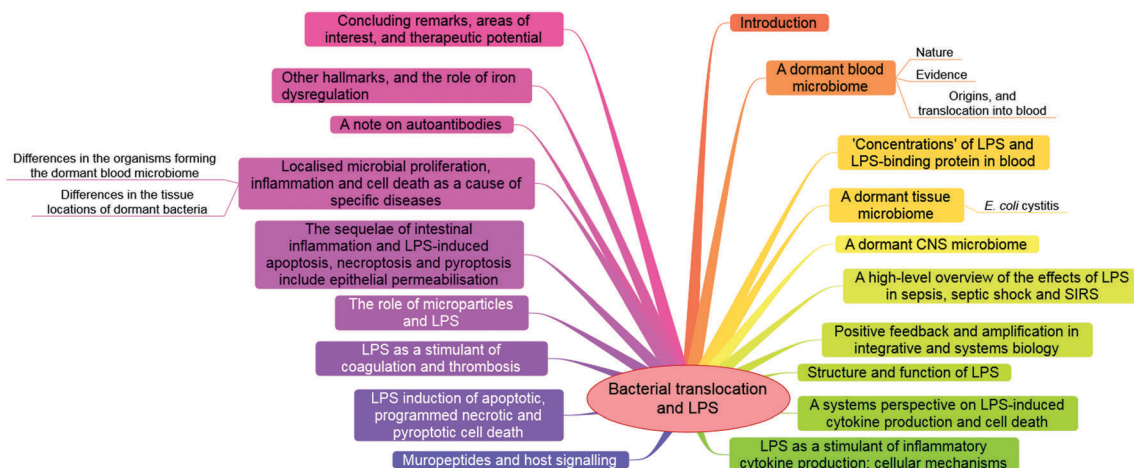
Bacterial translocation and LPS

Introduction

A dormant blood microbiome

Nature

Evidence

Origins, and translocation into blood

'Concentrations' of LPS and LPS-binding protein in blood

A dormant tissue microbiome

*E. coli* cystitis

A dormant CNS microbiome

A high-level overview of the effects of LPS in sepsis, septic shock and SIRS

Positive feedback and amplification in integrative and systems biology

Structure and function of LPS

A systems perspective on LPS-induced cytokine production and cell death

LPS as a stimulant of inflammatory cytokine production: cellular mechanisms

Concluding remarks, areas of interest, and therapeutic potential

Other hallmarks, and the role of iron dysregulation

A note on autoantibodies

Differences in the organisms forming the dormant blood microbiome

Differences in the tissue locations of dormant bacteria

Localised microbial proliferation, inflammation and cell death as a cause of specific diseases

The sequelae of intestinal inflammation and LPS-induced apoptosis, necroptosis and pyroptosis include epithelial permeabilisation

The role of microparticles and LPS

LPS as a stimulant of coagulation and thrombosis

LPS induction of apoptotic, programmed necrotic and pyroptotic cell death

Muropeptides and host signalling